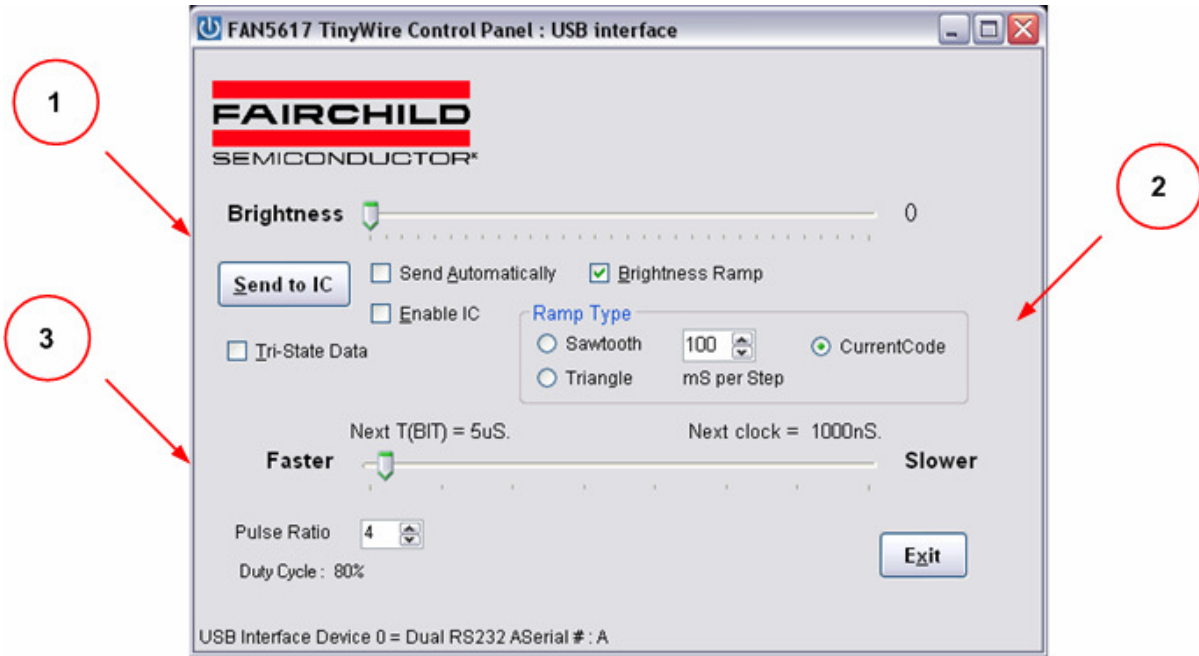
FAN5617 TinyWire Control Panel : USB interface

1

FAIRCHILD
SEMICONDUCTOR®

2

Brightness

0

Send to IC

Send Automatically

Brightness Ramp

Enable IC

3

Tri-State Data

Ramp Type

Sawtooth

100

CurrentCode

Triangle

mS per Step

Next T(BIT) = 5uS.

Next clock = 1000nS.

Faster

Slower

Pulse Ratio

4

Duty Cycle : 80%

Exit

USB Interface Device 0 = Dual RS232 ASerial # : A